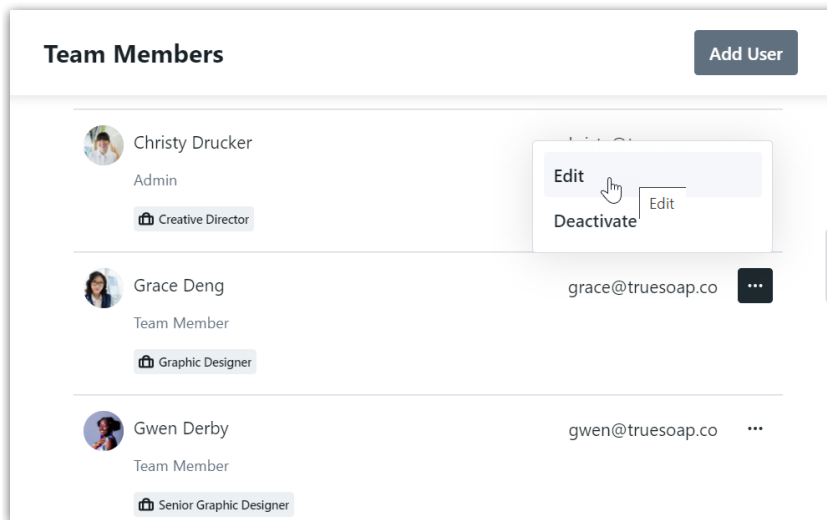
Team Members

Add User

Christy Drucker

Admin

Creative Director

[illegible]

Edit

Edit

Deactivate

Grace Deng

Team Member

Graphic Designer

grace@truesoap.co

...

Gwen Derby

Team Member

Senior Graphic Designer

gwen@truesoap.co

...